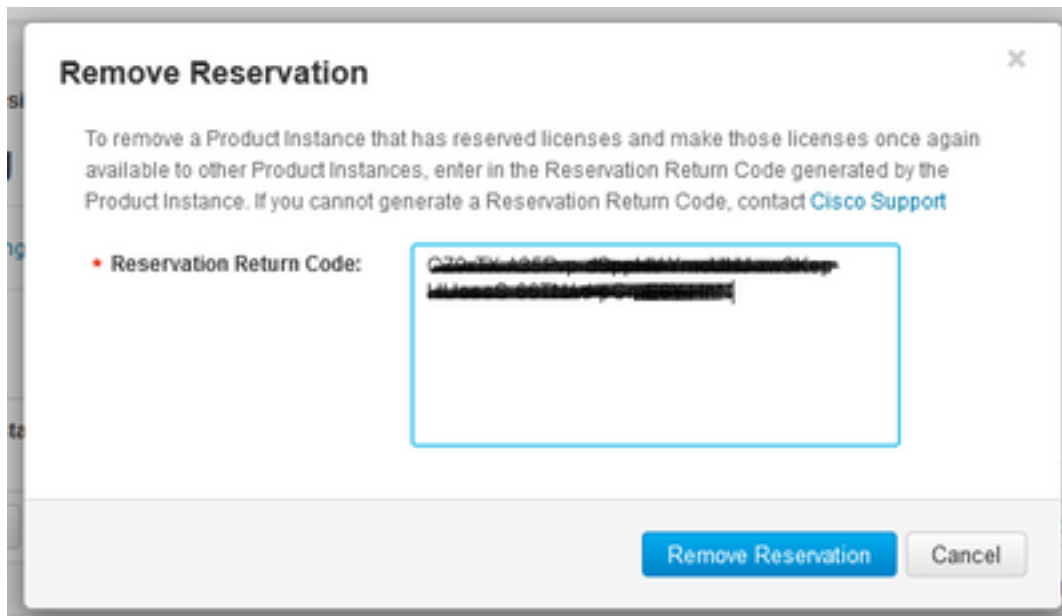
Remove Reservation

×

To remove a Product Instance that has reserved licenses and make those licenses once again available to other Product Instances, enter in the Reservation Return Code generated by the Product Instance. If you cannot generate a Reservation Return Code, contact Cisco Support

* Reservation Return Code: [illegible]

Remove Reservation Cancel